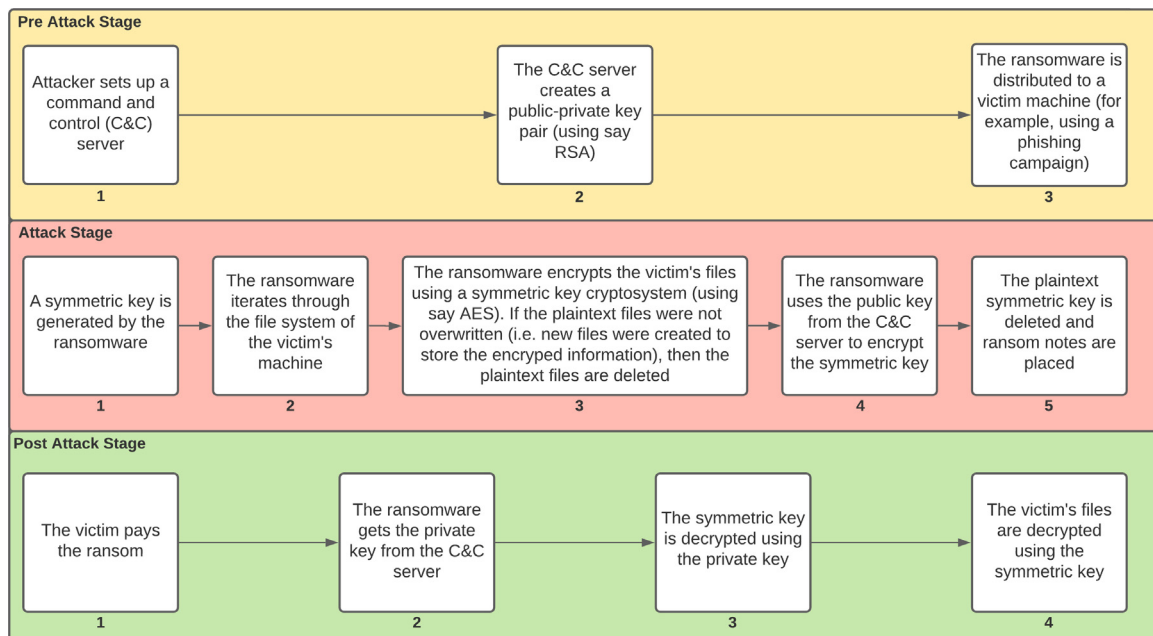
Pre Attack Stage

Attacker sets up a command and control (C&C) server
1

The C&C server creates a public-private key pair (using say RSA)
2

The ransomware is distributed to a victim machine (for example, using a phishing campaign)
3

Attack Stage

A symmetric key is generated by the ransomware
1

The ransomware iterates through the file system of the victim's machine
2

The ransomware encrypts the victim's files using a symmetric key cryptosystem (using say AES). If the plaintext files were not overwritten (i.e. new files were created to store the encryped information), then the plaintext files are deleted
3

The ransomware uses the public key from the C&C server to encrypt the symmetric key
4

The plaintext symmetric key is deleted and ransom notes are placed
5

Post Attack Stage

The victim pays the ransom
1

The ransomware gets the private key from the C&C server
2

The symmetric key is decrypted using the private key
3

The victim's files are decrypted using the symmetric key
4